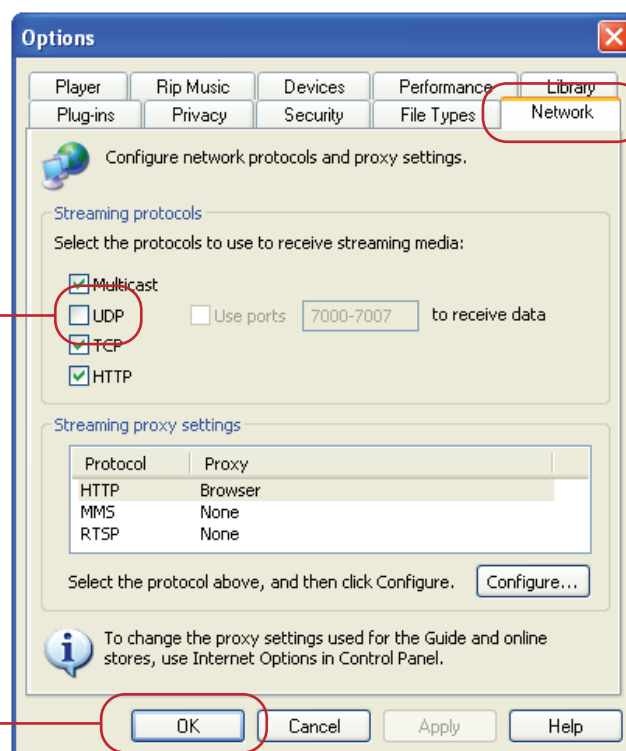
Options

Player | Rip Music | Devices | Performance | Library
Plug-ins | Privacy | Security | File Types | Network

Configure network protocols and proxy settings.

Streaming protocols

Select the protocols to use to receive streaming media:

Multicast
UDP
Use ports 7000-7007 to receive data
TCP
HTTP

Streaming proxy settings

| Protocol | Proxy |
|---|---|
| HTTP | Browser |
| MMS | None |
| RTSP | None |

Select the protocol above, and then click Configure. Configure...

To change the proxy settings used for the Guide and online stores, use Internet Options in Control Panel.

OK Cancel Apply Help